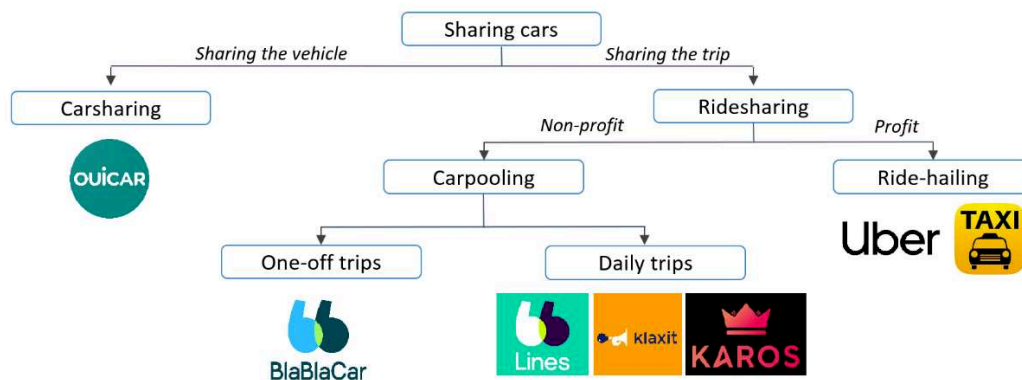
Sharing cars

Sharing the vehicle

Sharing the trip

Carsharing

OUICAR

Ridesharing

Non-profit

Profit

Carpooling

Ride-hailing

Uber

TAXI

One-off trips

Daily trips

BlaBlaCar

Lines

klaxit

KAROS